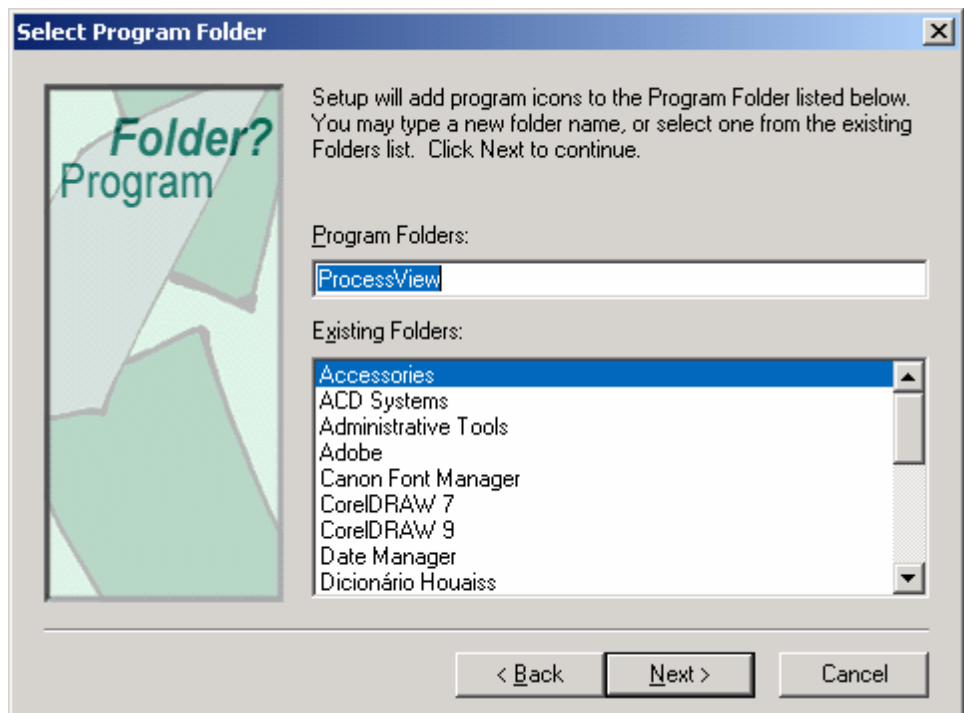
Select Program Folder

Folder?
Program

Setup will add program icons to the Program Folder listed below. You may type a new folder name, or select one from the existing Folders list. Click Next to continue.

Program Folders:

ProcessView

Existing Folders:

Accessories
ACD Systems
Administrative Tools
Adobe
Canon Font Manager
CorelDRAW 7
CorelDRAW 9
Date Manager
Dicionário Houaiss

< Back
Next >
Cancel